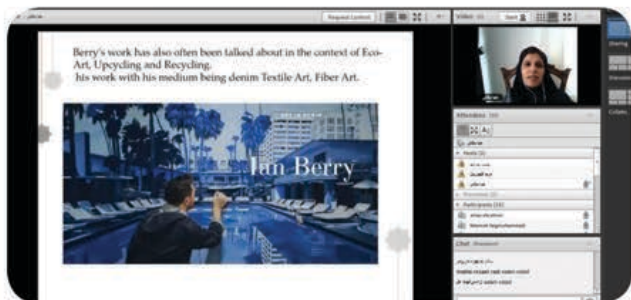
Request Control

Video

Berry's work has also often been talked about in the context of Eco-Art, Upcycling and Recycling.
his work with his medium being denim Textile Art, Fiber Art.

Ian Berry

Attendees

Hosts

Presenters

Participants

Chat

Sharing

Collaps